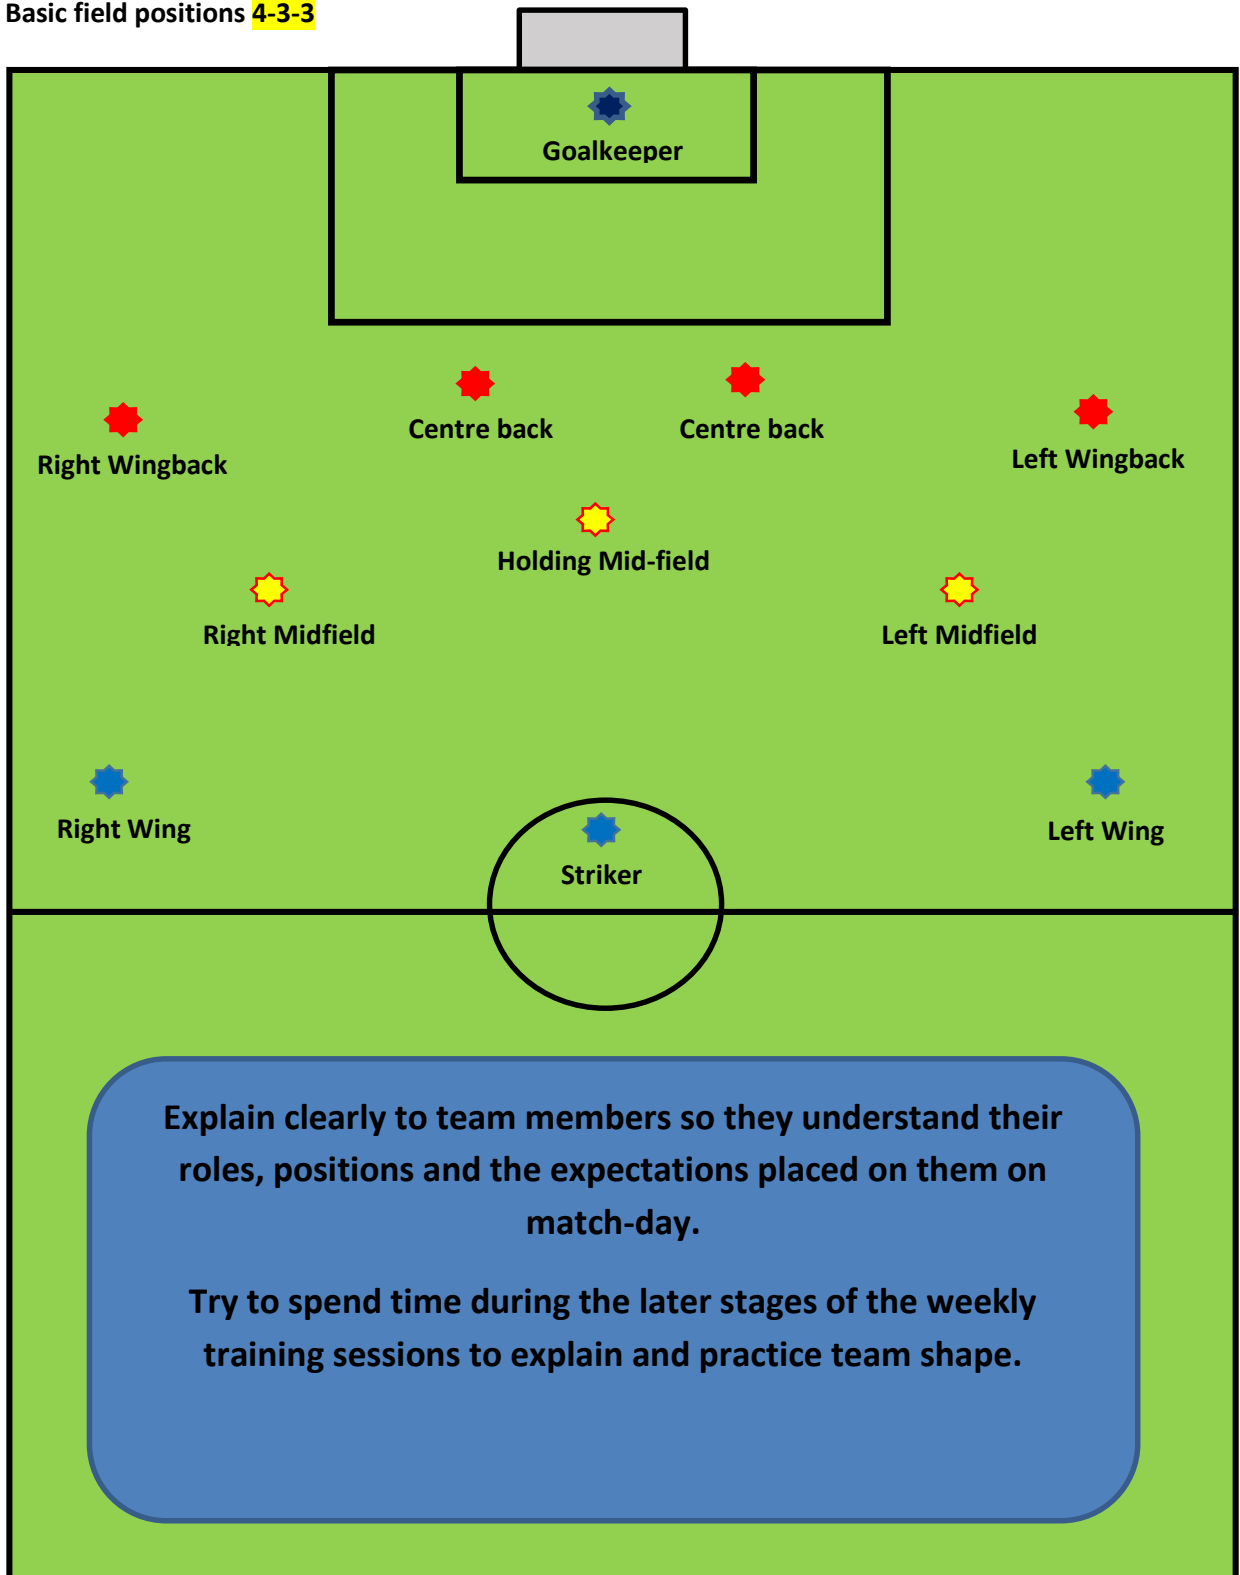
Basic field positions 4-3-3

Goalkeeper

Centre back

Centre back

Right Wingback

Left Wingback

Holding Mid-field

Right Midfield

Left Midfield

Right Wing

Left Wing

Striker

Explain clearly to team members so they understand their roles, positions and the expectations placed on them on match-day.

Try to spend time during the later stages of the weekly training sessions to explain and practice team shape.